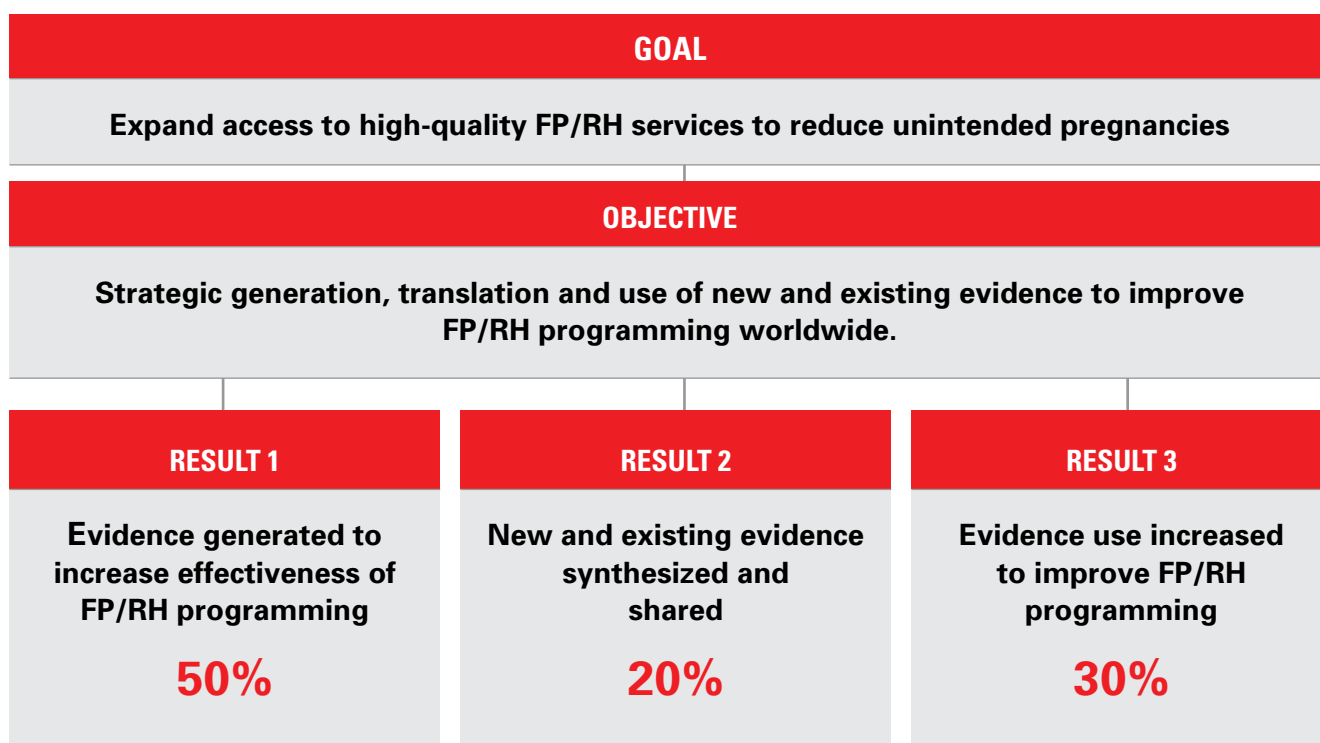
GOAL

Expand access to high-quality FP/RH services to reduce unintended pregnancies

OBJECTIVE

Strategic generation, translation and use of new and existing evidence to improve FP/RH programming worldwide.

RESULT 1

Evidence generated to increase effectiveness of FP/RH programming

50%

RESULT 2

New and existing evidence synthesized and shared

20%

RESULT 3

Evidence use increased to improve FP/RH programming

30%